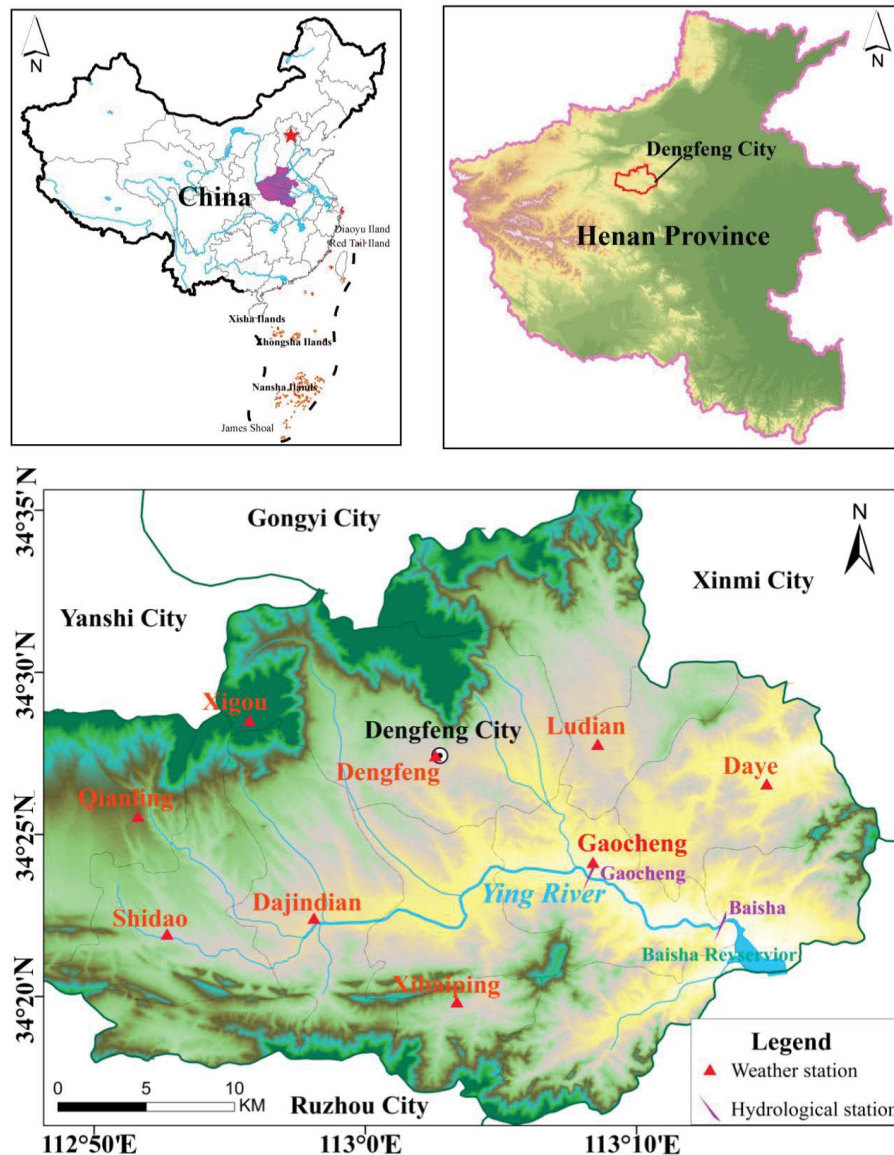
N

China

Diaoyu Iland
Red Tai Iland

Xisha Ilands
Zhongsha Ilands

Nansha Ilands

James Shoal

N

Dengfeng City

Henan Province

34°35'N
34°30'N
34°25'N
34°20'N

Gongyi City

N

Xinmi City

Yanshi City

Xigou

Dengfeng City

Ludian

Dengfeng

Daye

Qianling

Gaocheng
Gaocheng

Ying River

Baisha

Dajindian

Shidao

Baisha Reservior

Xibaiping

Legend
Weather station
Hydrological station

0 5 10 KM

Ruzhou City

112°50'E 113°0'E 113°10'E